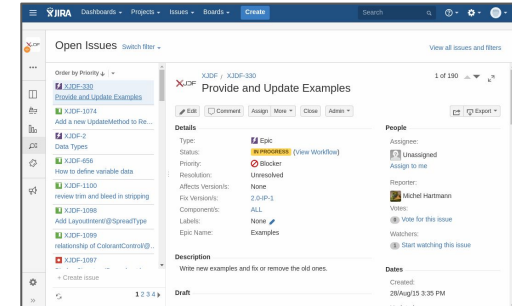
JIRA Dashboards Projects Issues Boards Create
Search

Open Issues Switch filter

View all issues and filters

Order by Priority

XJDF-330
Provide and Update Examples
XJDF-1074
Add a new UpdateMethod to Re...
XJDF-2
Data Types
XJDF-656
How to define variable data
XJDF-1100
review trim and bleed in stripping
XJDF-1098
Add LayoutIntent/@SpreadType
XJDF-1099
relationship of ColorantControl/@...
XJDF-1097

+ Create issue

1 2 3 4

XJDF / XJDF-330
Provide and Update Examples

1 of 190

Edit Comment Assign More Close Admin

Export

Details

Type: Epic
Status: IN PROGRESS (View Workflow)
Priority: Blocker
Resolution: Unresolved
Affects Version/s: None
Fix Version/s: 2.0-IP-1
Component/s: ALL
Labels: None
Epic Name: Examples

Description
Write new examples and fix or remove the old ones.

Draft

People
Assignee:
Unassigned
Assign to me
Reporter:
Michel Hartmann
Votes:
0 Vote for this issue
Watchers:
1 Start watching this issue

Dates
Created:
28/Aug/15 3:35 PM